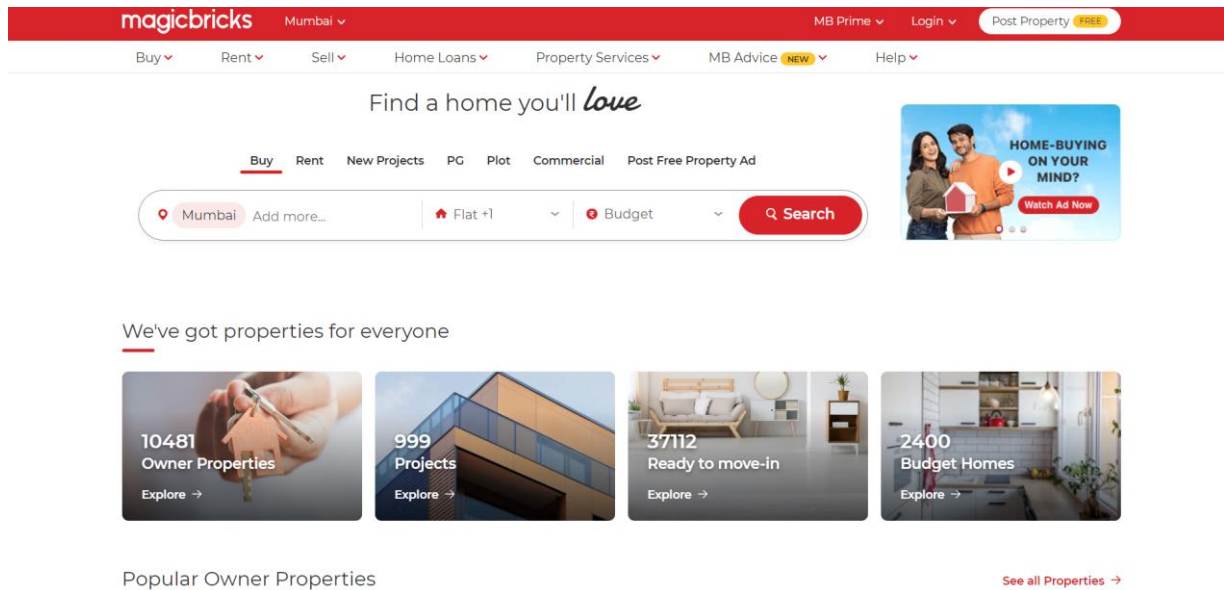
magicbricks Mumbai MB Prime Login Post Property FREE

Buy Rent Sell Home Loans Property Services MB Advice NEW Help

Find a home you'll love

Buy Rent New Projects PG Plot Commercial Post Free Property Ad

Mumbai Add more... Flat +1 Budget Search

HOME-BUYING ON YOUR MIND?
Watch Ad Now

We've got properties for everyone

10481
Owner Properties
Explore →

999
Projects
Explore →

37112
Ready to move-in
Explore →

2400
Budget Homes
Explore →

Popular Owner Properties

See all Properties →